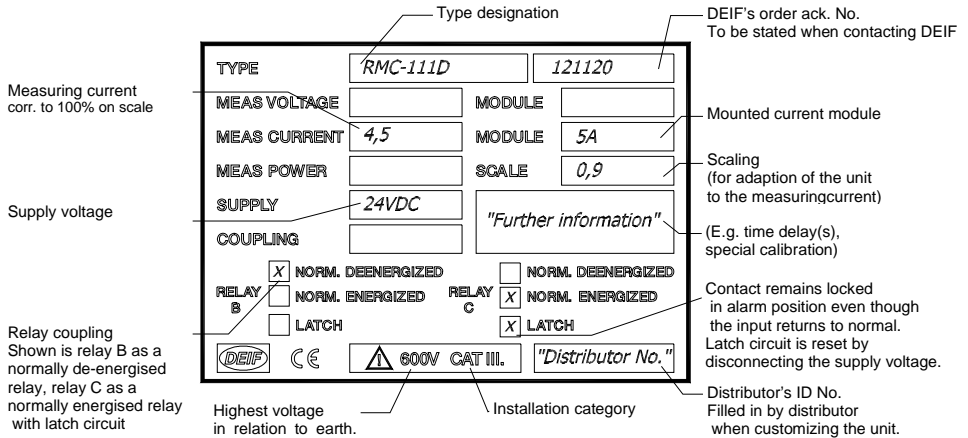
Type designation

DEIF's order ack. No.
To be stated when contacting DEIF

TYPE RMC-111D 121120

Measuring current corr. to 100% on scale

MEAS VOLTAGE MODULE

MEAS CURRENT 4,5 MODULE 5A

Mounted current module

MEAS POWER SCALE 0,9

Scaling (for adaption of the unit to the measuringcurrent)

Supply voltage

SUPPLY 24VDC

"Further information"

(E.g. time delay(s), special calibration)

COUPLING

RELAY B
X NORM. DEENERGIZED
NORM. ENERGIZED
LATCH

RELAY C
NORM. DEENERGIZED
X NORM. ENERGIZED
X LATCH

Contact remains locked in alarm position even though the input returns to normal. Latch circuit is reset by disconnecting the supply voltage.

Relay coupling
Shown is relay B as a normally de-energised relay, relay C as a normally energised relay with latch circuit

DEIF CE 600V CAT III. "Distributor No."

Highest voltage in relation to earth.

Installation category

Distributor's ID No.
Filled in by distributor when customizing the unit.